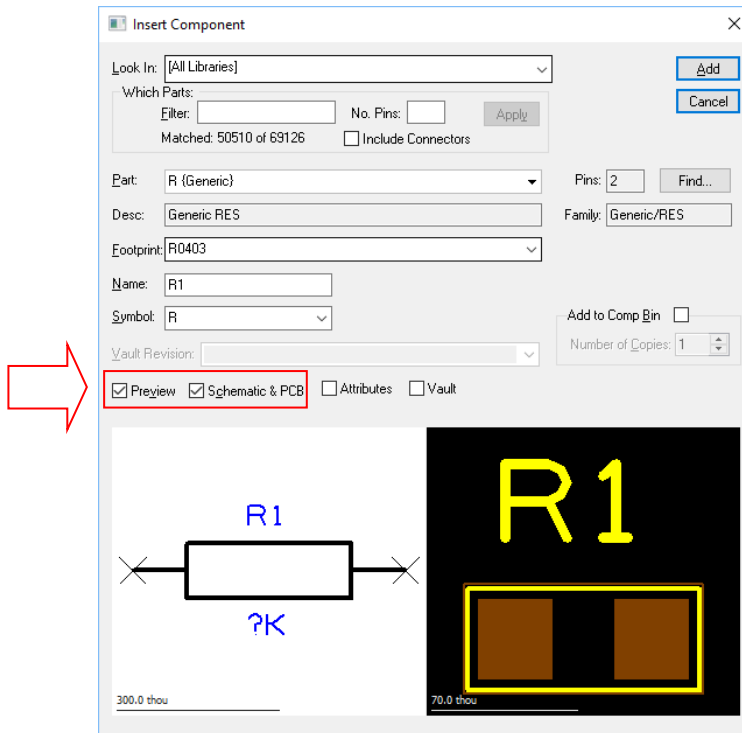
Insert Component

Look In: [All Libraries]

Add

Cancel

Which Parts:

Filter:

No. Pins:

Apply

Matched: 50510 of 69126

Include Connectors

Part: R {Generic}

Pins: 2

Find...

Desc: Generic RES

Family: Generic/RES

Footprint: R0403

Name: R1

Symbol: R

Add to Comp Bin

Number of Copies: 1

Vault Revision:

Preview

Schematic & PCB

Attributes

Vault

R1

?K

300.0 thou

R1

70.0 thou